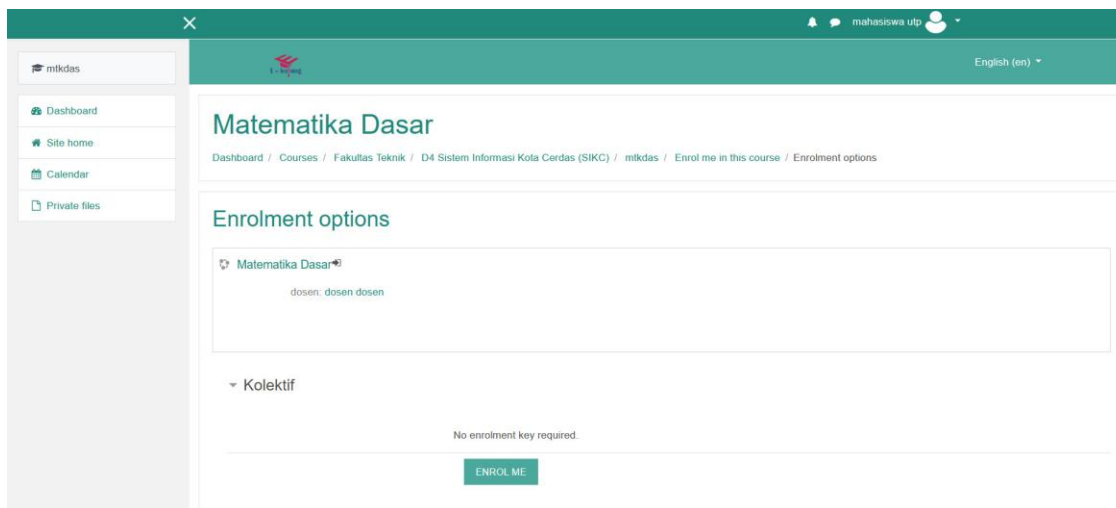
mahasiswa utp

mtkdas

English (en)

Dashboard

Site home

Calendar

Private files

Matematika Dasar

Dashboard / Courses / Fakultas Teknik / D4 Sistem Informasi Kota Cerdas (SIKC) / mtkdas / Enrol me in this course / Enrolment options

Enrolment options

Matematika Dasar

dosen: dosen dosen

Kolektif

No enrolment key required.

ENROL ME